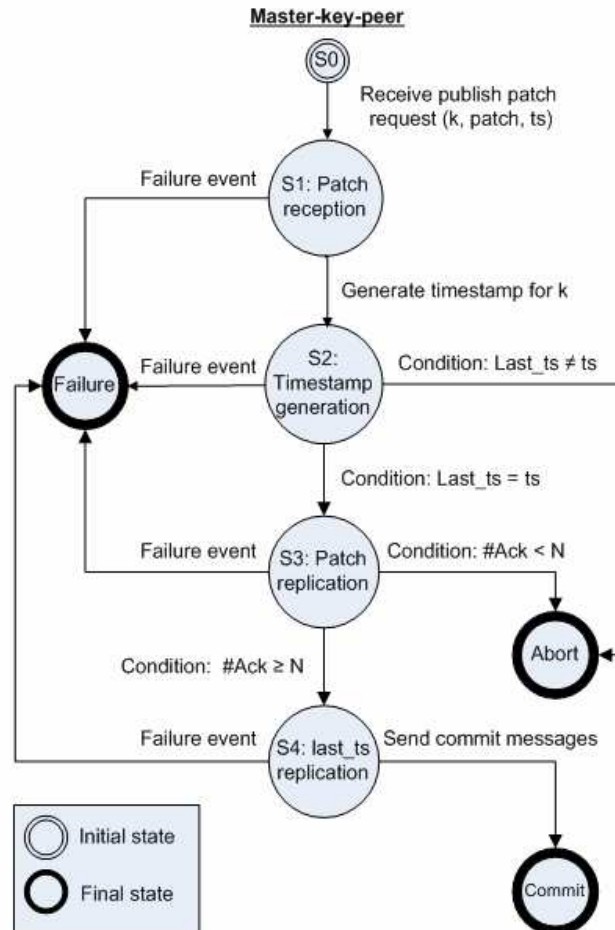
Master-key-peer

S0

Receive publish patch request (k, patch, ts)

Failure event

S1: Patch reception

Generate timestamp for k

Failure

Failure event

S2: Timestamp generation

Condition: Last_ts ≠ ts

Condition: Last_ts = ts

Failure event

S3: Patch replication

Condition: #Ack < N

Abort

Condition: #Ack ≥ N

Failure event

S4: last_ts replication

Send commit messages

Initial state

Final state

Commit